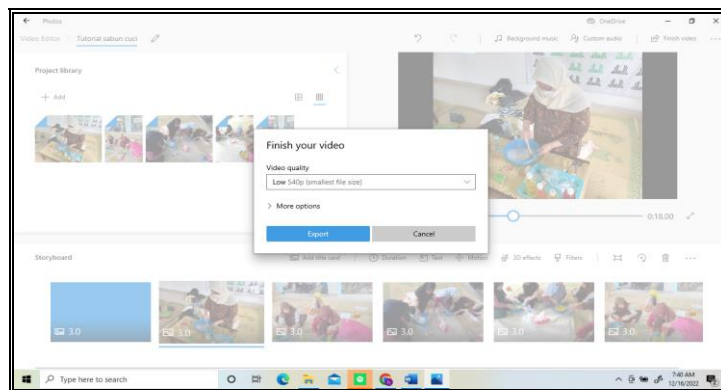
← Photos

OneDrive

Video Editor > Tutorial sabun cuci

Background music

Custom audio

Finish video

Project library

+ Add

Finish your video

Video quality

Low 540p (smallest file size)

> More options

Export

Cancel

0:18.00

Storyboard

Add title card

Duration

Text

Motion

3D effects

Filters

3.0

3.0

3.0

3.0

3.0

3.0

Type here to search

7:40 AM
12/16/2022